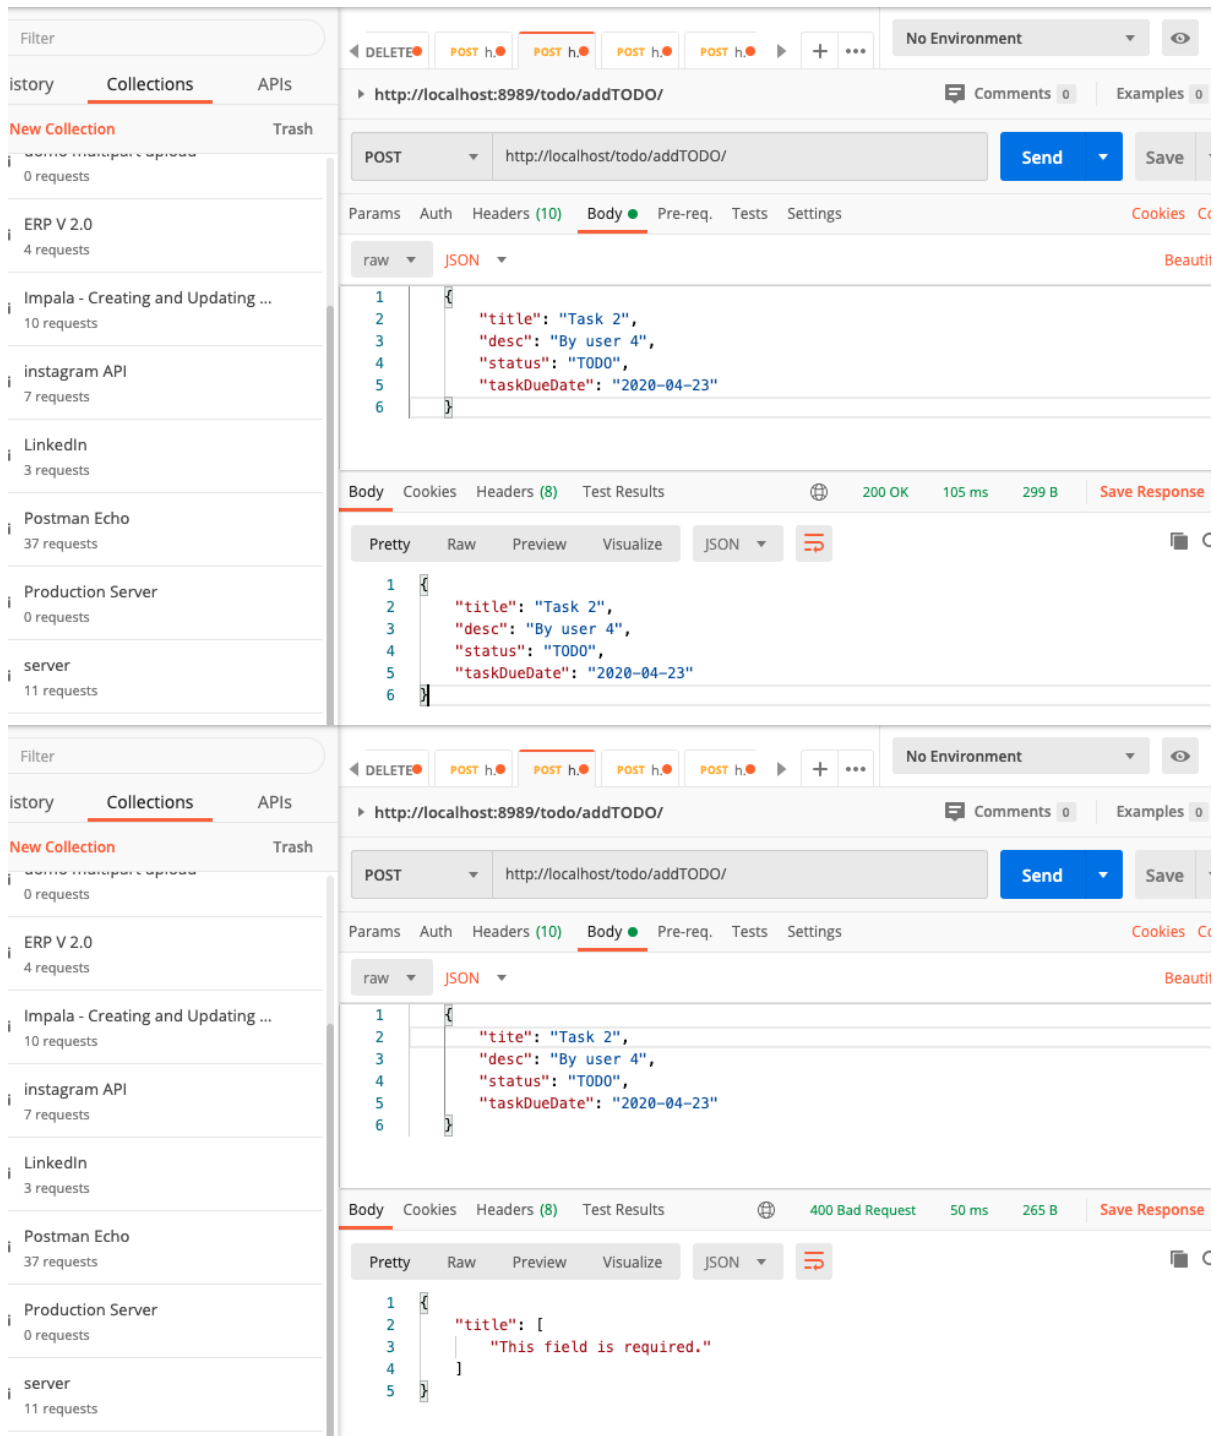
Filter

istory Collections APIs

New Collection Trash

0 requests

ERP V 2.0
4 requests

Impala - Creating and Updating ...
10 requests

instagram API
7 requests

LinkedIn
3 requests

Postman Echo
37 requests

Production Server
0 requests

server
11 requests

DELETE POST h. POST h. POST h. POST h. + ••• No Environment

http://localhost:8989/todo/addTODO/ Comments 0 Examples 0

POST http://localhost/todo/addTODO/ Send Save

Params Auth Headers (10) Body Pre-req. Tests Settings Cookies C

raw JSON Beauti

1 {
2 "title": "Task 2",
3 "desc": "By user 4",
4 "status": "TODO",
5 "taskDueDate": "2020-04-23"
6 }

Body Cookies Headers (8) Test Results 200 OK 105 ms 299 B Save Response

Pretty Raw Preview Visualize JSON

1 {
2 "title": "Task 2",
3 "desc": "By user 4",
4 "status": "TODO",
5 "taskDueDate": "2020-04-23"
6 }

Filter

istory Collections APIs

New Collection Trash

0 requests

ERP V 2.0
4 requests

Impala - Creating and Updating ...
10 requests

instagram API
7 requests

LinkedIn
3 requests

Postman Echo
37 requests

Production Server
0 requests

server
11 requests

DELETE POST h. POST h. POST h. POST h. + ••• No Environment

http://localhost:8989/todo/addTODO/ Comments 0 Examples 0

POST http://localhost/todo/addTODO/ Send Save

Params Auth Headers (10) Body Pre-req. Tests Settings Cookies C

raw JSON Beauti

1 {
2 "tite": "Task 2",
3 "desc": "By user 4",
4 "status": "TODO",
5 "taskDueDate": "2020-04-23"
6 }

Body Cookies Headers (8) Test Results 400 Bad Request 50 ms 265 B Save Response

Pretty Raw Preview Visualize JSON

1 {
2 "title": [
3 "This field is required."
4 ]
5 }